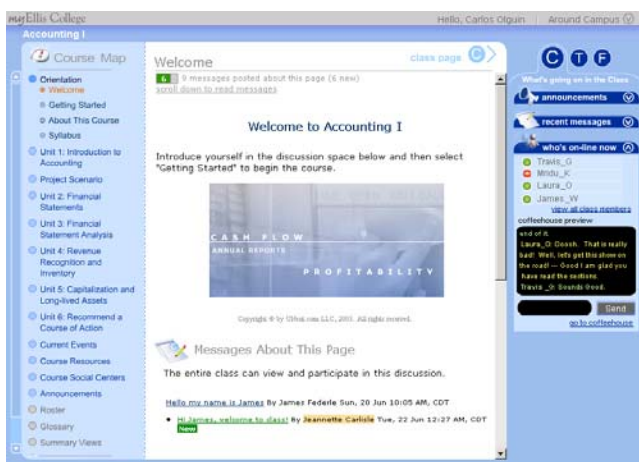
myEllis College
Hello, Carlos Olguin | Around Campus

Accounting I

Course Map

Orientation
Welcome
Getting Started
About This Course
Syllabus
Unit 1: Introduction to Accounting
Project Scenario
Unit 2: Financial Statements
Unit 3: Financial Statement Analysis
Unit 4: Revenue Recognition and Inventory
Unit 5: Capitalization and Long-lived Assets
Unit 6: Recommend a Course of Action
Current Events
Course Resources
Course Social Centers
Announcements
Roster
Glossary
Summary Views

Welcome
class page

6 9 messages posted about this page (6 new)
scroll down to read messages

Welcome to Accounting I

Introduce yourself in the discussion space below and then select "Getting Started" to begin the course.

CASH FLOW
ANNUAL REPORTS
PROFITABILITY

Copyright © by UNext.com LLC, 2003. All rights reserved.

Messages About This Page

The entire class can view and participate in this discussion.

Hello my name is James By James Federle Sun, 20 Jun 10:05 AM, CDT

Hi James, welcome to class! By Jeannette Carlisle Tue, 22 Jun 12:27 AM, CDT
New

C T F
What's going on in the Class
announcements
recent messages
who's on-line now
Travis_G
Mridu_K
Laura_O
James_W
view all class members
coffeehouse preview
end of it.
Laura_O: Ooooh. That is really bad! Well, let's get this show on the road! -- Good I am glad you have read the sections.
Travis_G: Sounds Good.
Send
go to coffeehouse